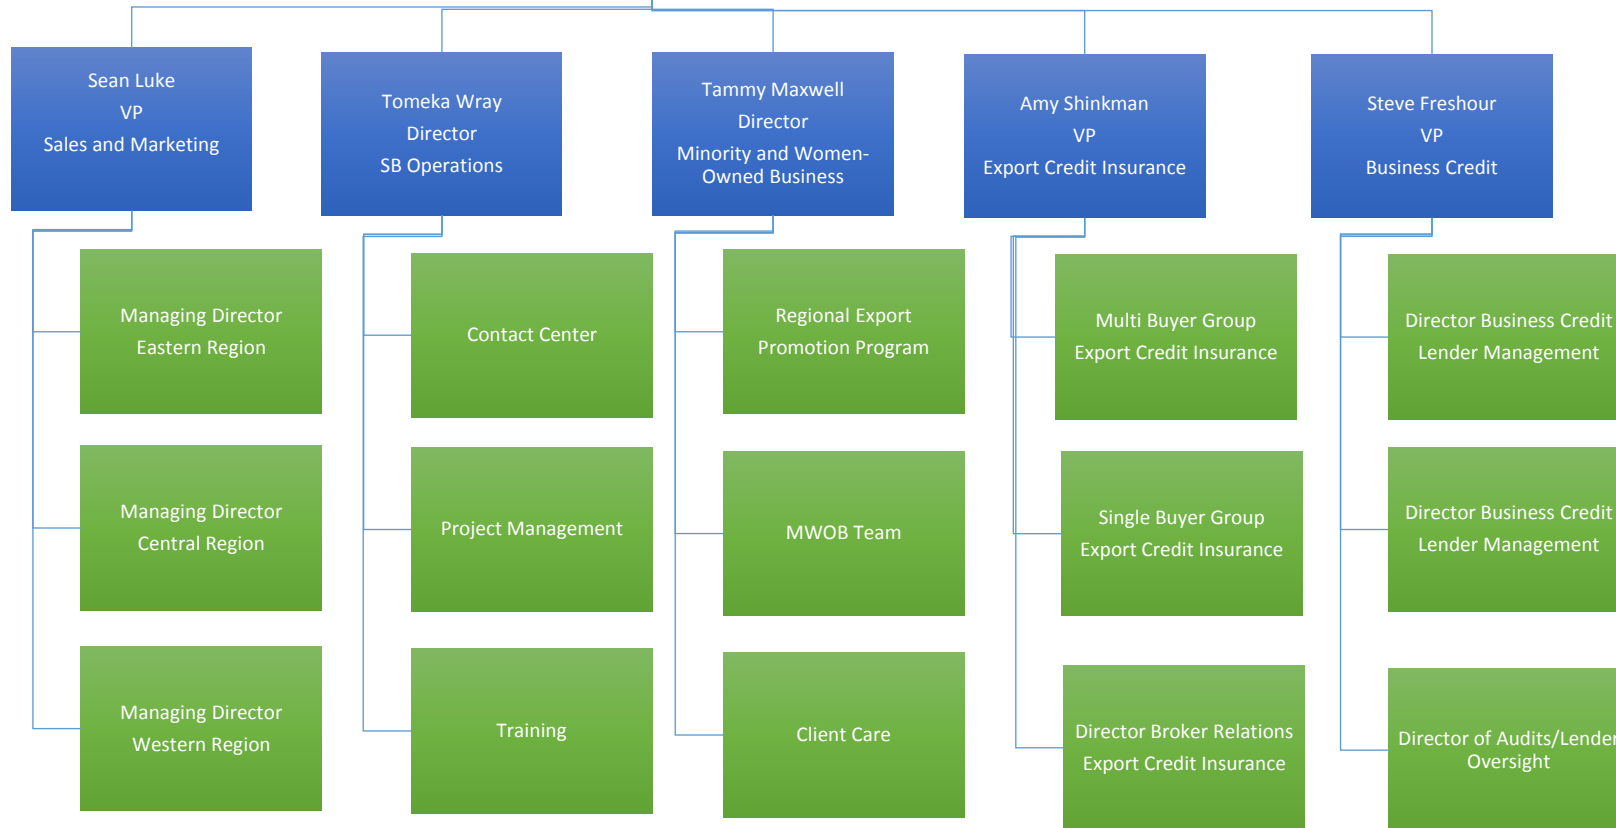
Sean Luke
VP
Sales and Marketing

Managing Director
Eastern Region

Managing Director
Central Region

Managing Director
Western Region

Tomeka Wray
Director
SB Operations

Contact Center

Project Management

Training

Tammy Maxwell
Director
Minority and Women-Owned Business

Regional Export Promotion Program

MWOB Team

Client Care

Amy Shinkman
VP
Export Credit Insurance

Multi Buyer Group
Export Credit Insurance

Single Buyer Group
Export Credit Insurance

Director Broker Relations
Export Credit Insurance

Steve Freshour
VP
Business Credit

Director Business Credit
Lender Management

Director Business Credit
Lender Management

Director of Audits/Lende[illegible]
Oversight